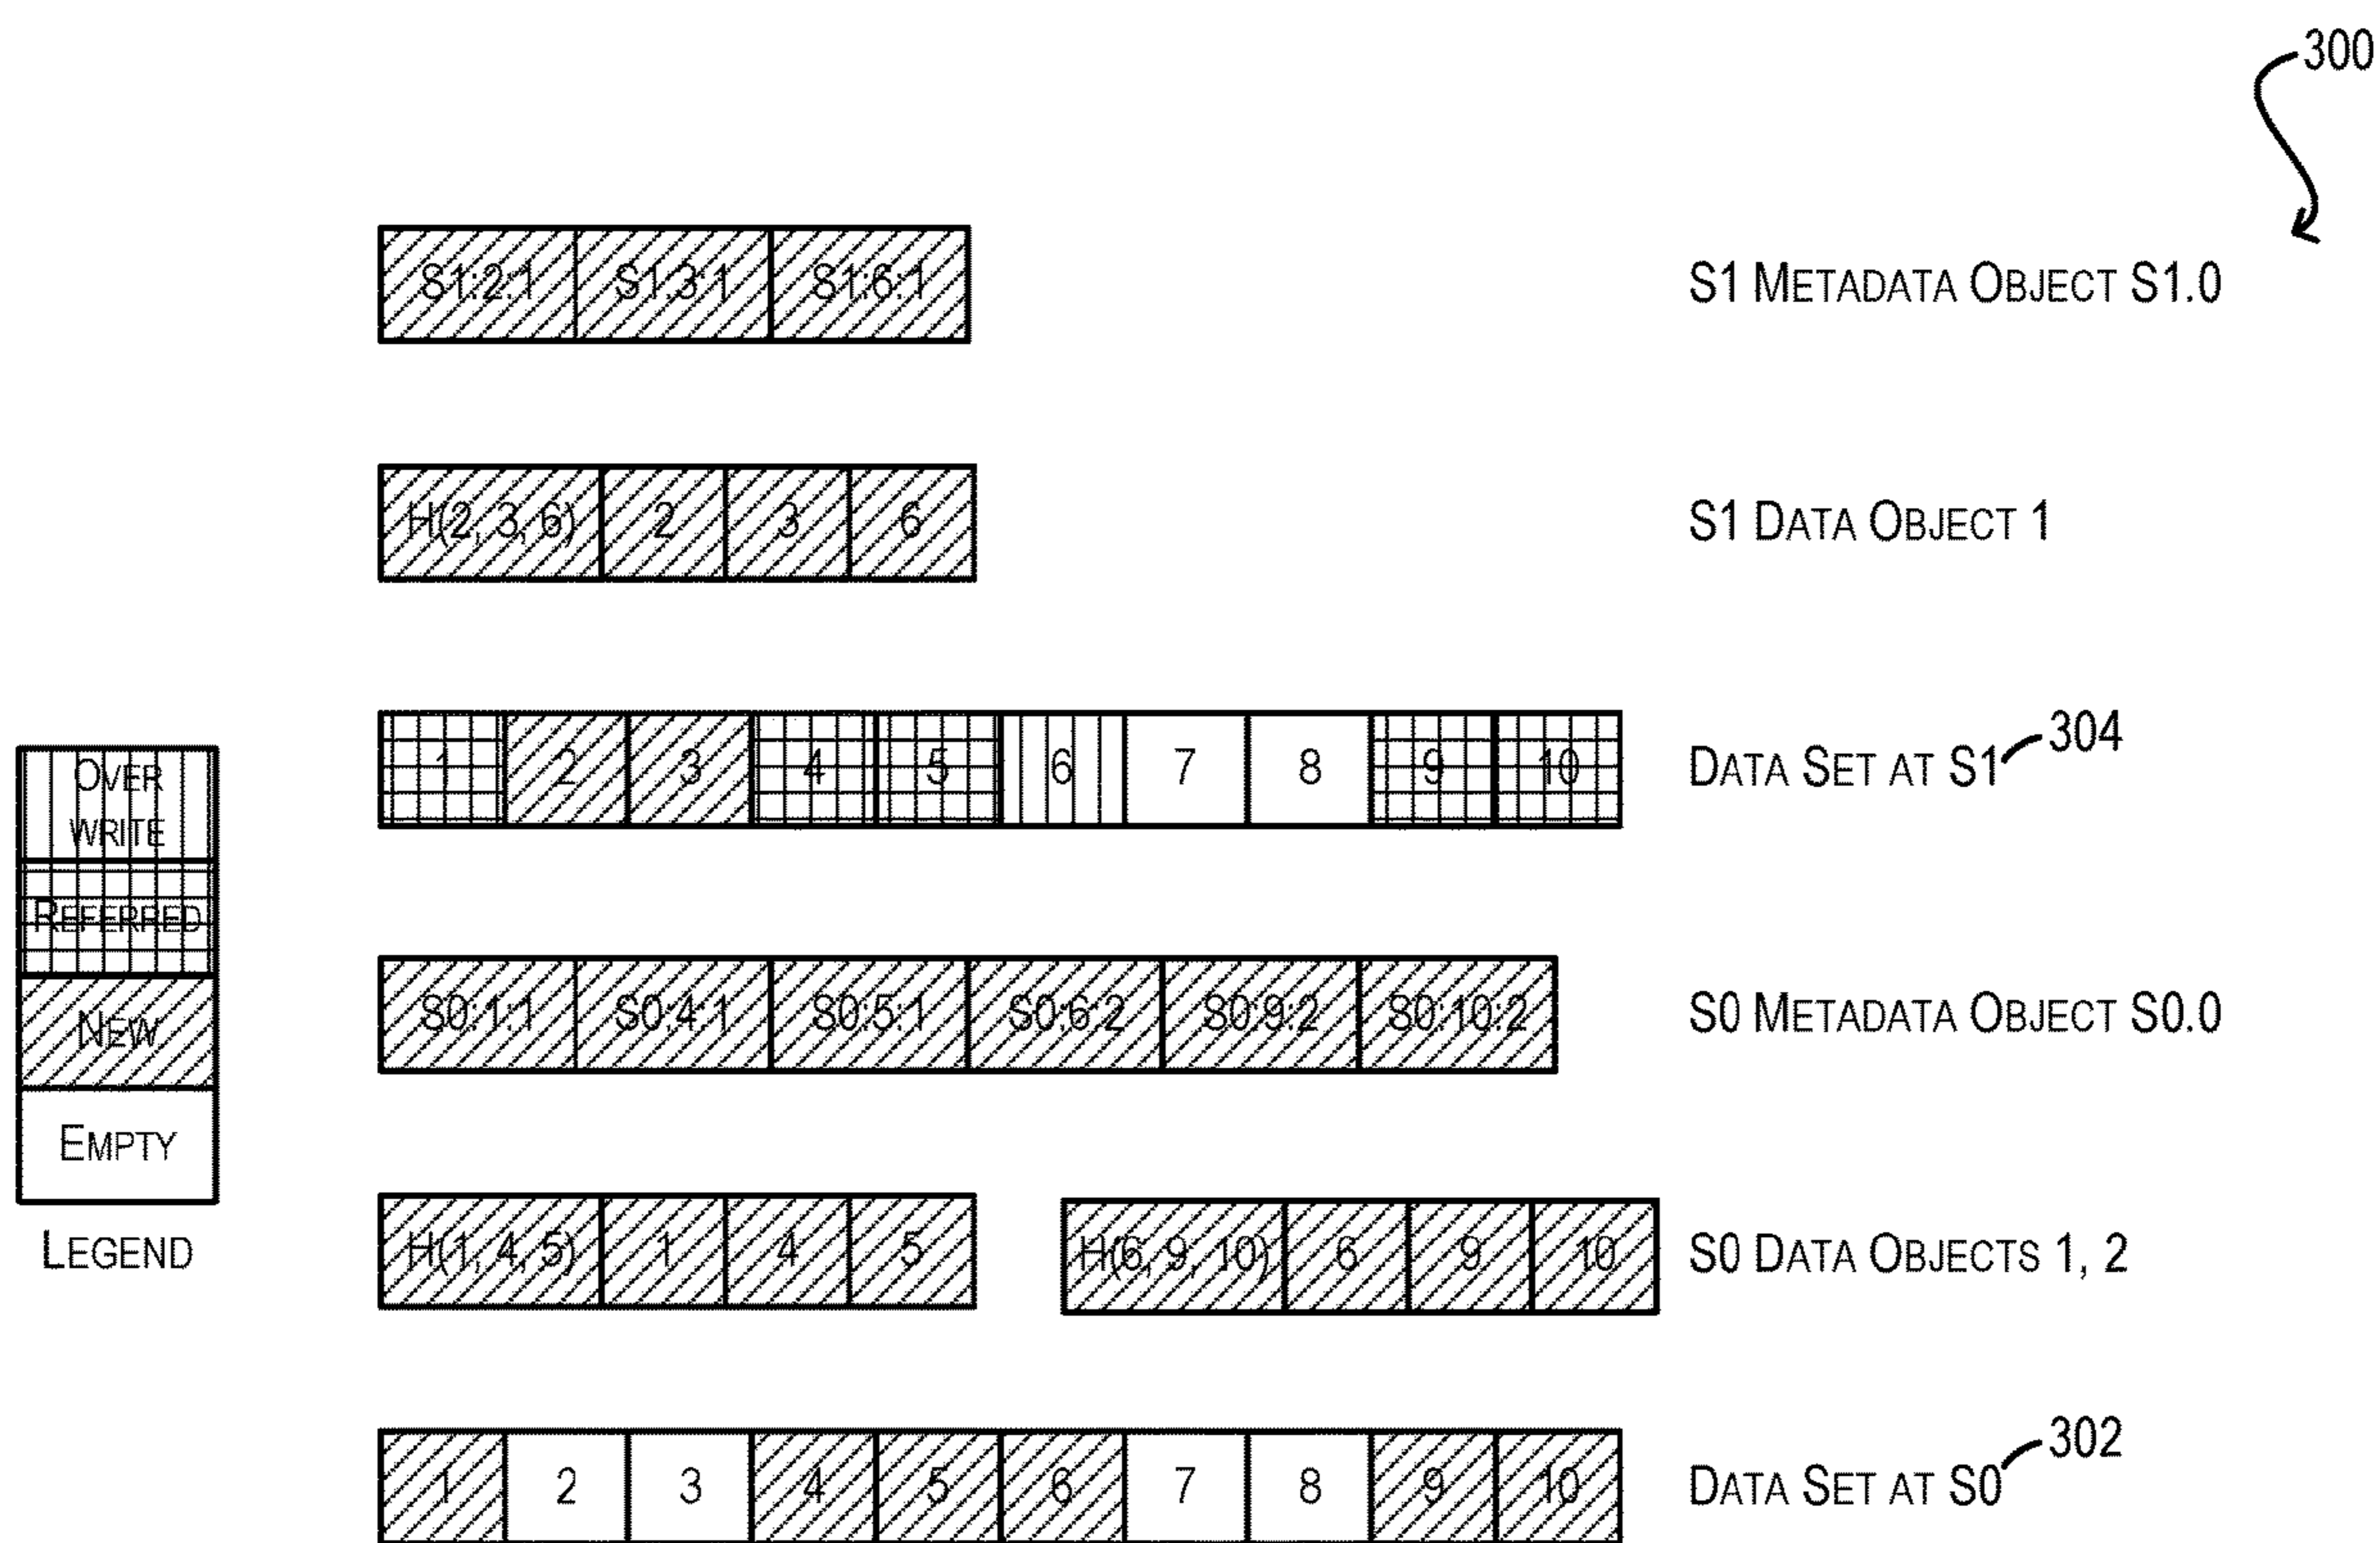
300

S1:2:1 | S1:3:1 | S1:6:1

S1 METADATA OBJECT S1.0

H(2, 3, 6) | 2 | 3 | 6

S1 DATA OBJECT 1

1 | 2 | 3 | 4 | 5 | 6 | 7 | 8 | 9 | 10

DATA SET AT S1 304

OVER WRITE

REFERRED

NEW

EMPTY

LEGEND

S0:1:1 | S0:4:1 | S0:5:1 | S0:6:2 | S0:9:2 | S0:10:2

S0 METADATA OBJECT S0.0

H(1, 4, 5) | 1 | 4 | 5

H(6, 9, 10) | 6 | 9 | 10

S0 DATA OBJECTS 1, 2

1 | 2 | 3 | 4 | 5 | 6 | 7 | 8 | 9 | 10

DATA SET AT S0 302